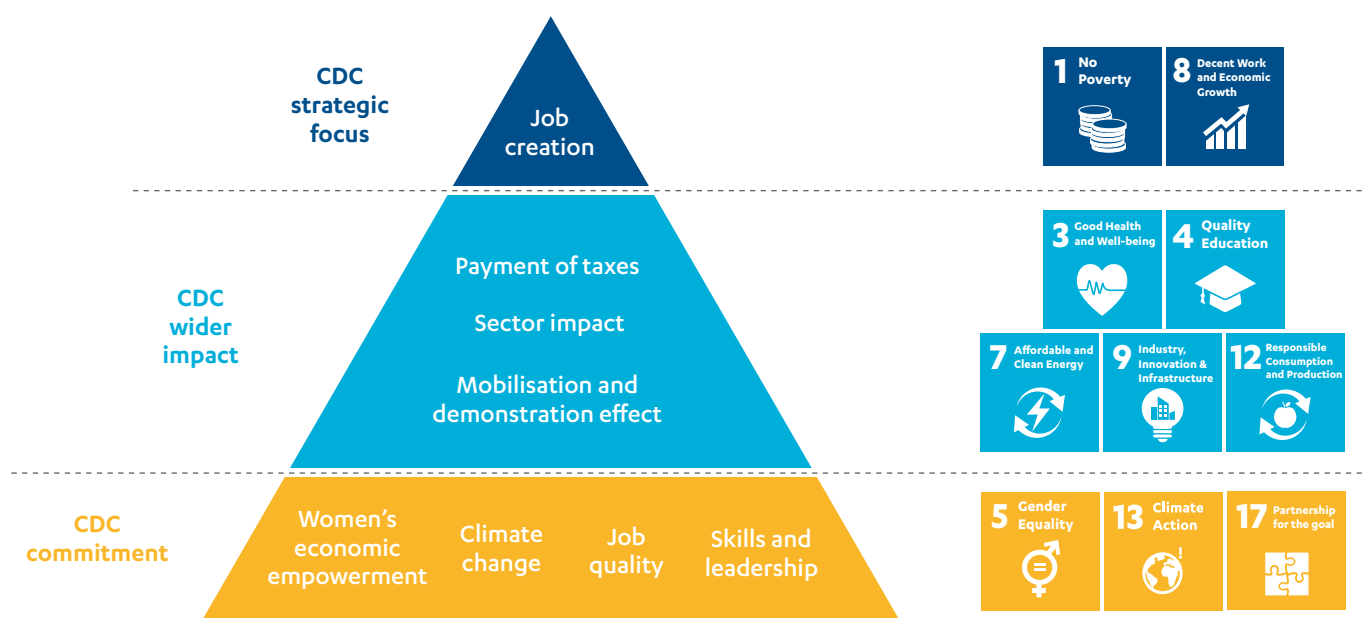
CDC strategic focus

Job creation

1 No Poverty

8 Decent Work and Economic Growth

CDC wider impact

Payment of taxes

Sector impact

Mobilisation and demonstration effect

3 Good Health and Well-being

4 Quality Education

7 Affordable and Clean Energy

9 Industry, Innovation & Infrastructure

12 Responsible Consumption and Production

CDC commitment

Women's economic empowerment

Climate change

Job quality

Skills and leadership

5 Gender Equality

13 Climate Action

17 Partnership for the goal